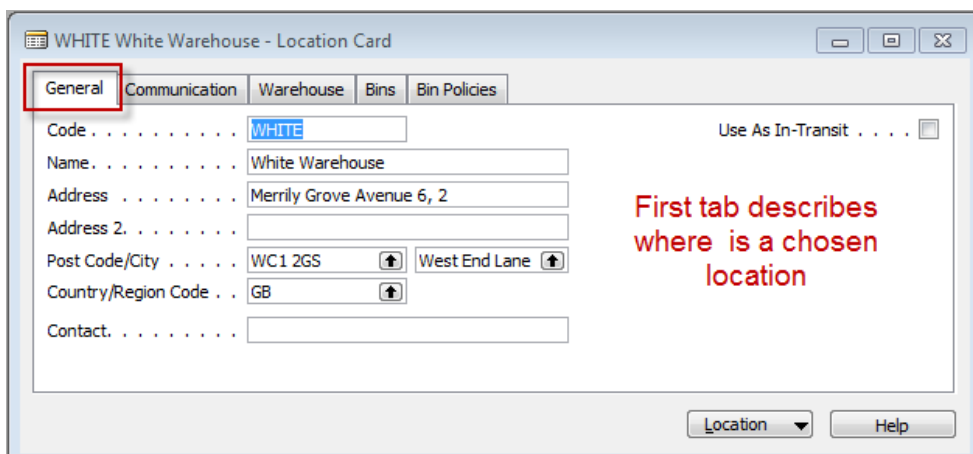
WHITE White Warehouse - Location Card

General | Communication | Warehouse | Bins | Bin Policies

Code . . . . . . . . . . WHITE

Use As In-Transit . . . .

Name. . . . . . . . . . White Warehouse

Address . . . . . . . . Merrily Grove Avenue 6, 2

Address 2. . . . . . . .

Post Code/City . . . . . WC1 2GS | West End Lane

Country/Region Code . . GB

Contact. . . . . . . . .

First tab describes where is a chosen location

Location

Help